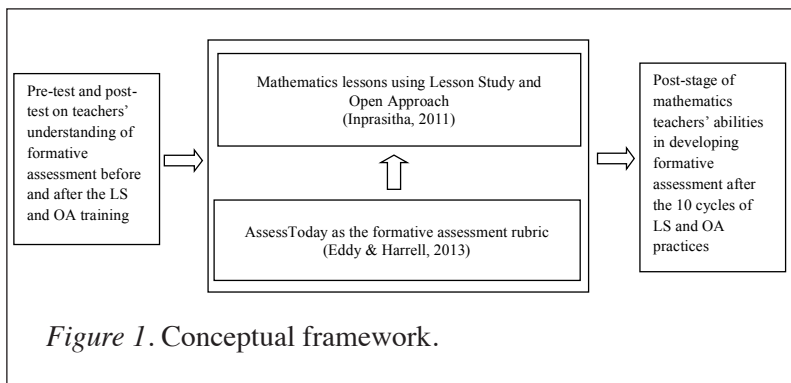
Pre-test and post-test on teachers' understanding of formative assessment before and after the LS and OA training

Mathematics lessons using Lesson Study and Open Approach
(Inprasitha, 2011)

AssessToday as the formative assessment rubric
(Eddy & Harrell, 2013)

Post-stage of mathematics teachers' abilities in developing formative assessment after the 10 cycles of LS and OA practices

*Figure 1*. Conceptual framework.